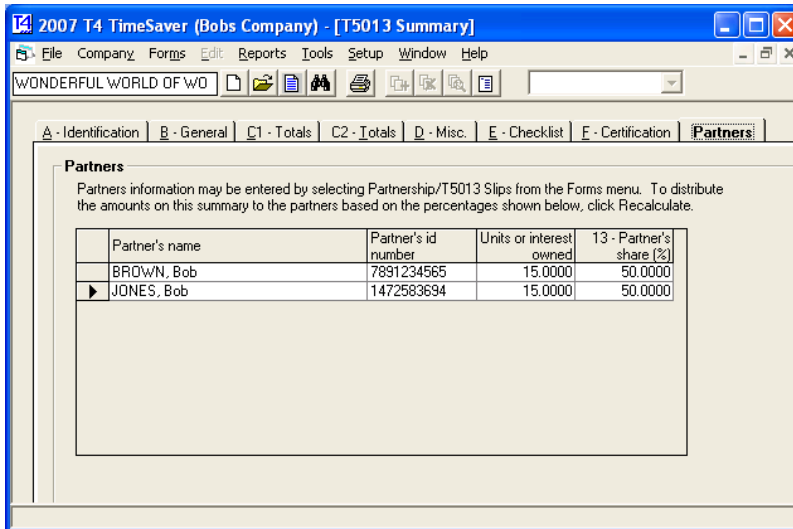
2007 T4 TimeSaver (Bobs Company) - [T5013 Summary]

File Company Forms Edit Reports Tools Setup Window Help

WONDERFUL WORLD OF WO

A - Identification | B - General | C1 - Totals | C2 - Totals | D - Misc. | E - Checklist | F - Certification | Partners

Partners

Partners information may be entered by selecting Partnership/T5013 Slips from the Forms menu. To distribute the amounts on this summary to the partners based on the percentages shown below, click Recalculate.

| | Partner's name | Partner's id number | Units or interest owned | 13 - Partner's share (%) |
|---|---|---|---|---|
| | BROWN, Bob | 7891234565 | 15.0000 | 50.0000 |
| ▶ | JONES, Bob | 1472583694 | 15.0000 | 50.0000 |